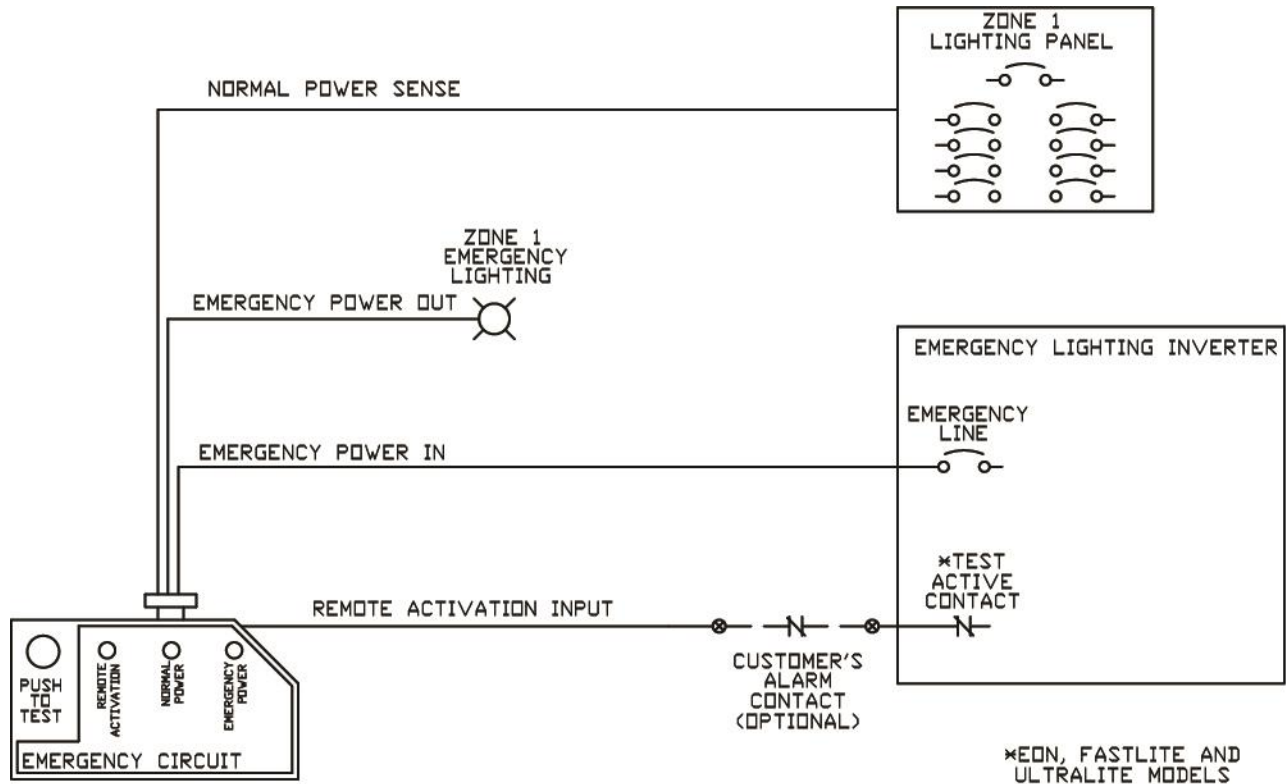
ZONE 1
LIGHTING PANEL

NORMAL POWER SENSE

ZONE 1
EMERGENCY
LIGHTING

EMERGENCY POWER OUT

EMERGENCY LIGHTING INVERTER

EMERGENCY
LINE

EMERGENCY POWER IN

*TEST
ACTIVE
CONTACT

REMOTE ACTIVATION INPUT

PUSH TO TEST

REMOTE ACTIVATION

NORMAL POWER

EMERGENCY POWER

EMERGENCY CIRCUIT

CUSTOMER'S
ALARM
CONTACT
(OPTIONAL)

*EON, FASTLITE AND
ULTRALITE MODELS